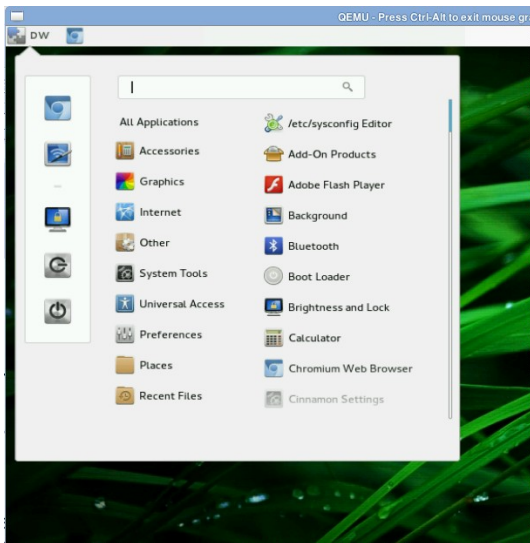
QEMU - Press Ctrl-Alt to exit mouse gr

DW

All Applications
Accessories
Graphics
Internet
Other
System Tools
Universal Access
Preferences
Places
Recent Files

/etc/sysconfig Editor
Add-On Products
Adobe Flash Player
Background
Bluetooth
Boot Loader
Brightness and Lock
Calculator
Chromium Web Browser
Cinnamon Settings